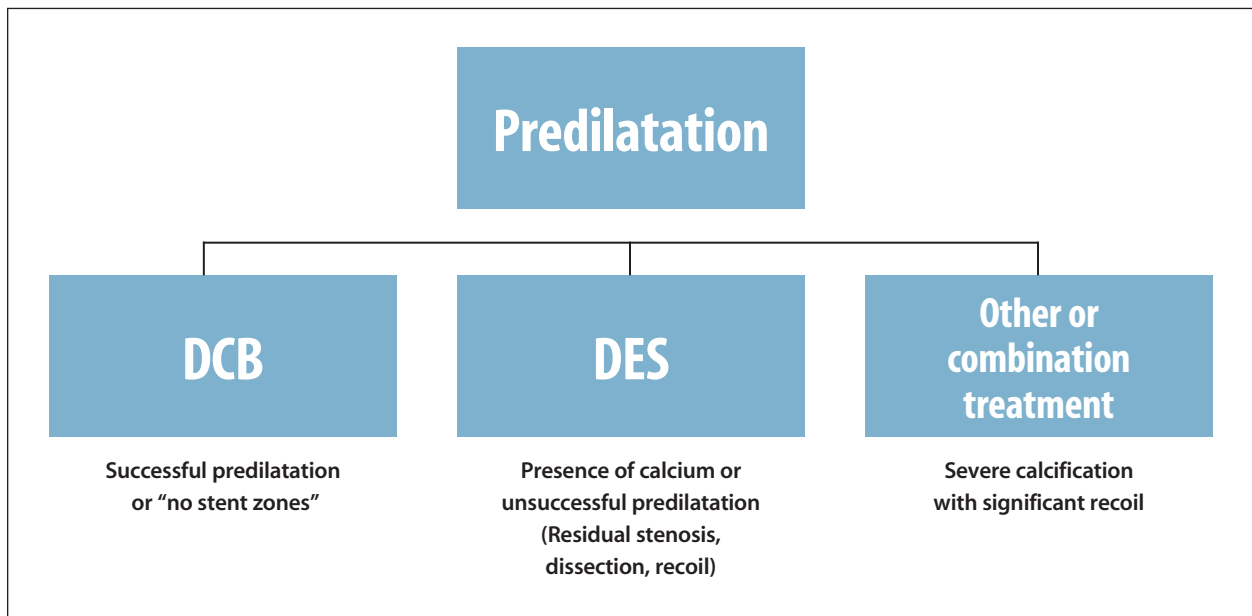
Predilatation

DCB

DES

Other or combination treatment

Successful predilatation or “no stent zones”

Presence of calcium or unsuccessful predilatation (Residual stenosis, dissection, recoil)

Severe calcification with significant recoil